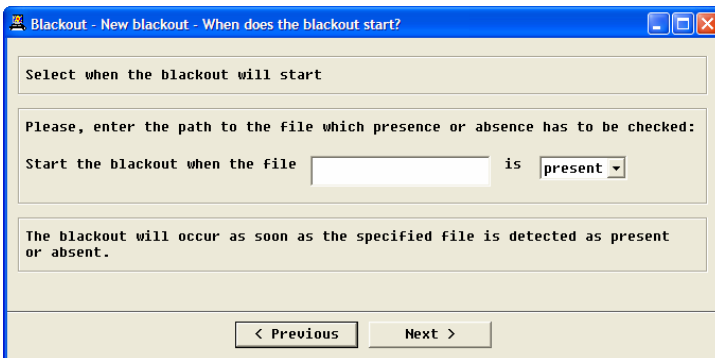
Blackout - New blackout - When does the blackout start?

Select when the blackout will start

Please, enter the path to the file which presence or absence has to be checked:

Start the blackout when the file  is present

The blackout will occur as soon as the specified file is detected as present or absent.

< Previous  Next >